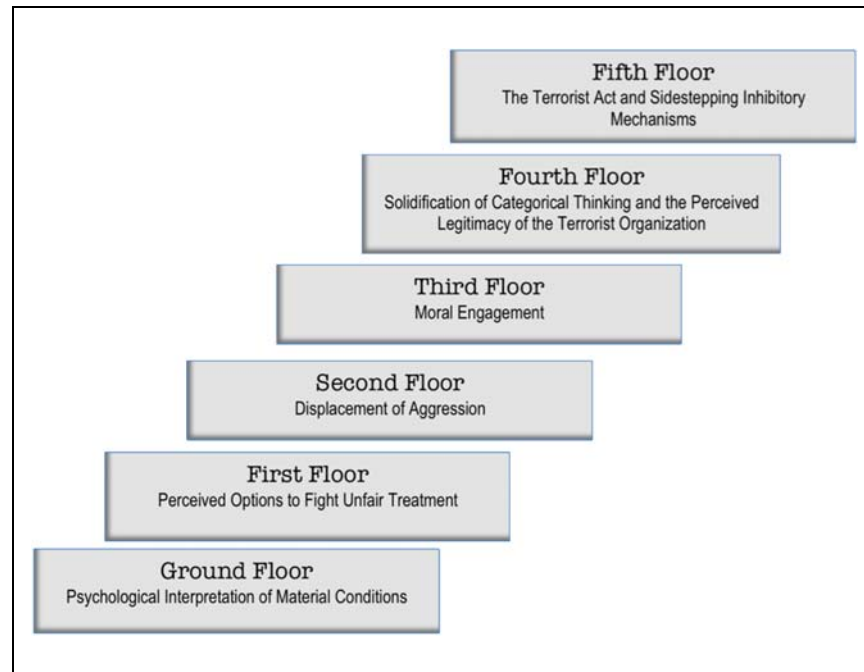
Fifth Floor
The Terrorist Act and Sidestepping Inhibitory Mechanisms

Fourth Floor
Solidification of Categorical Thinking and the Perceived Legitimacy of the Terrorist Organization

Third Floor
Moral Engagement

Second Floor
Displacement of Aggression

First Floor
Perceived Options to Fight Unfair Treatment

Ground Floor
Psychological Interpretation of Material Conditions